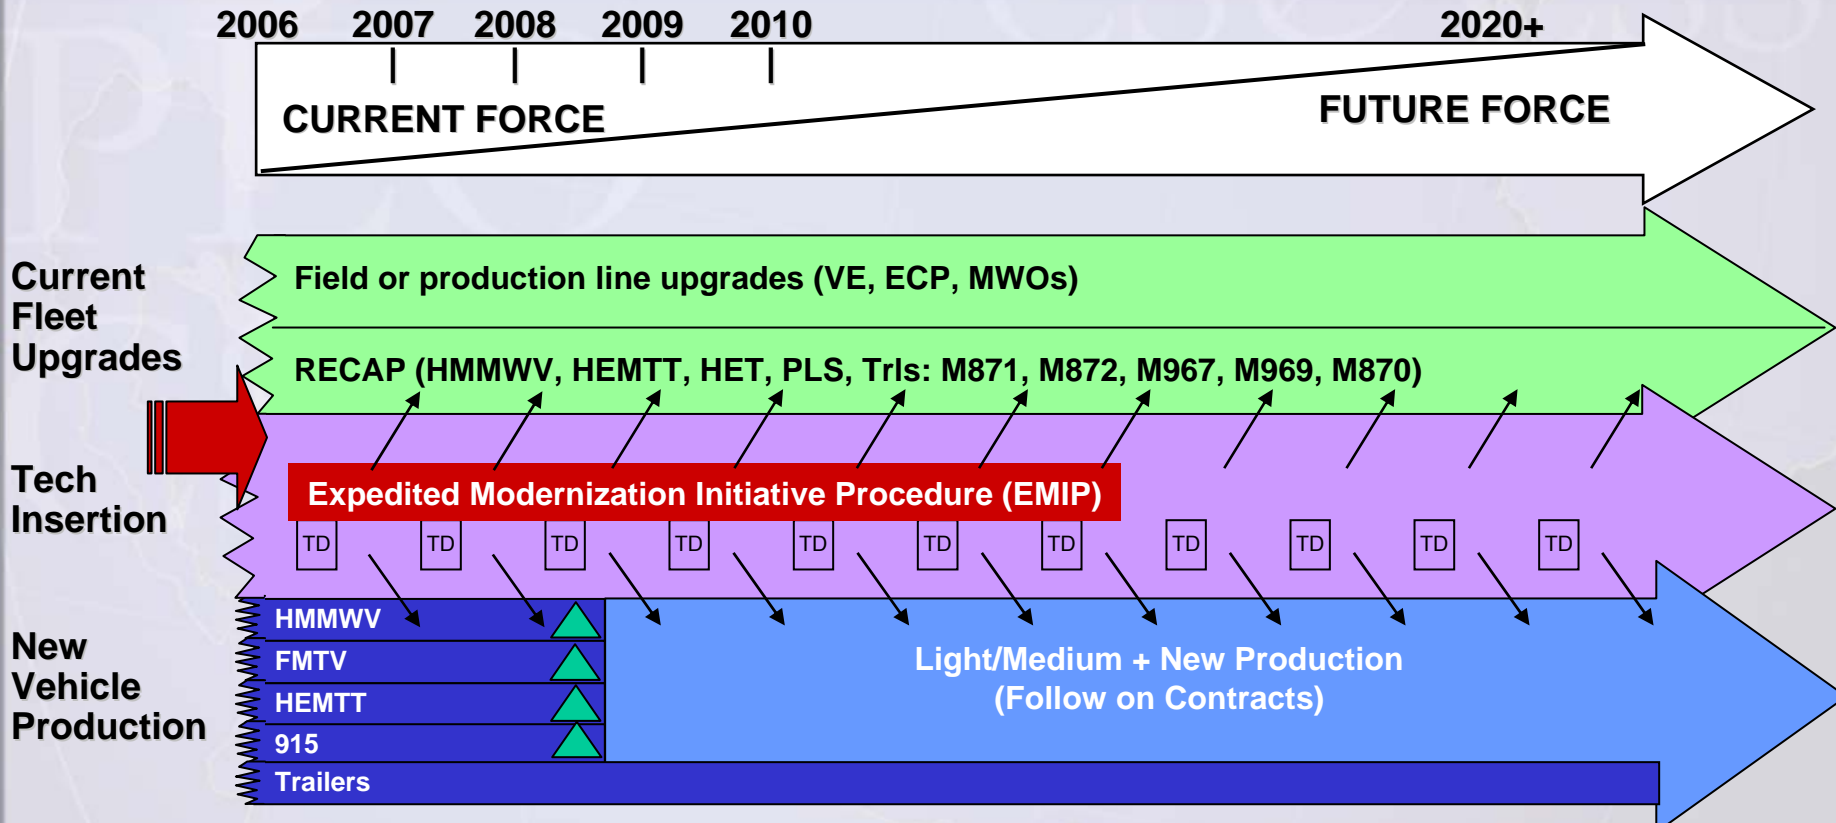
2006 2007 2008 2009 2010 2020+

CURRENT FORCE

FUTURE FORCE

Current Fleet Upgrades

Field or production line upgrades (VE, ECP, MWOs)

RECAP (HMMWV, HEMTT, HET, PLS, Trls: M871, M872, M967, M969, M870)

Tech Insertion

Expedited Modernization Initiative Procedure (EMIP)

TD TD TD TD TD TD TD TD TD TD TD

New Vehicle Production

HMMWV

FMTV

HEMTT

915

Trailers

Light/Medium + New Production (Follow on Contracts)